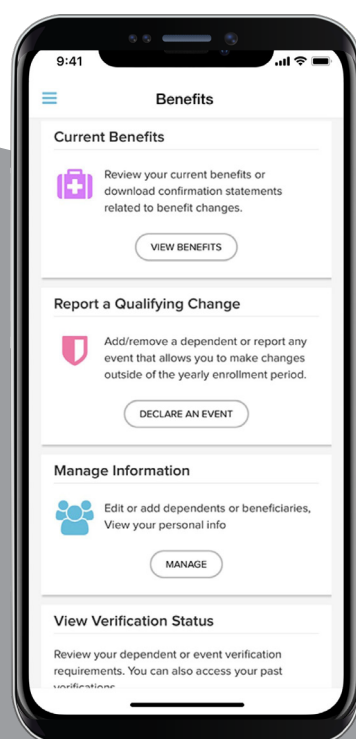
9:41

Benefits

Current Benefits

Review your current benefits or download confirmation statements related to benefit changes.

VIEW BENEFITS

Report a Qualifying Change

Add/remove a dependent or report any event that allows you to make changes outside of the yearly enrollment period.

DECLARE AN EVENT

Manage Information

Edit or add dependents or beneficiaries, View your personal info

MANAGE

View Verification Status

Review your dependent or event verification requirements. You can also access your past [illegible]